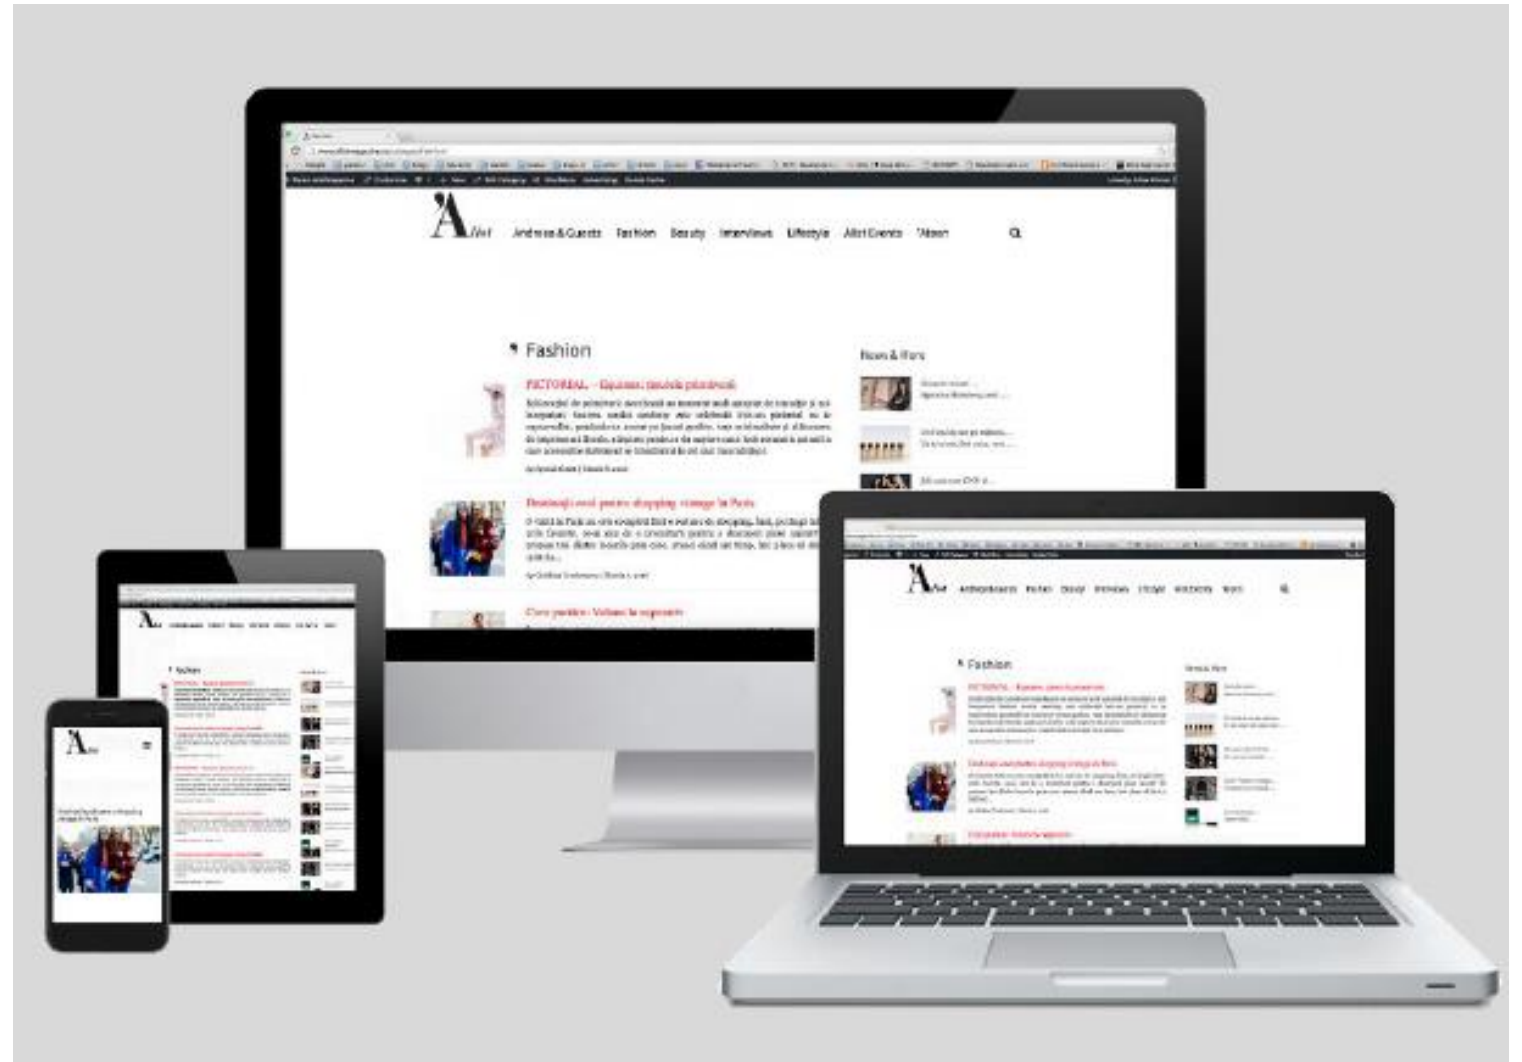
A Alist

Andreea & Guests Fashion Beauty Interviews Lifestyle Alist Events About

Fashion

PICTORIAL – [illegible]

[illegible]

Destinații cool pentru shopping vintage în Paris

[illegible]

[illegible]

News & More

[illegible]

Fashion

PICTORIAL – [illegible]

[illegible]

Fashion

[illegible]